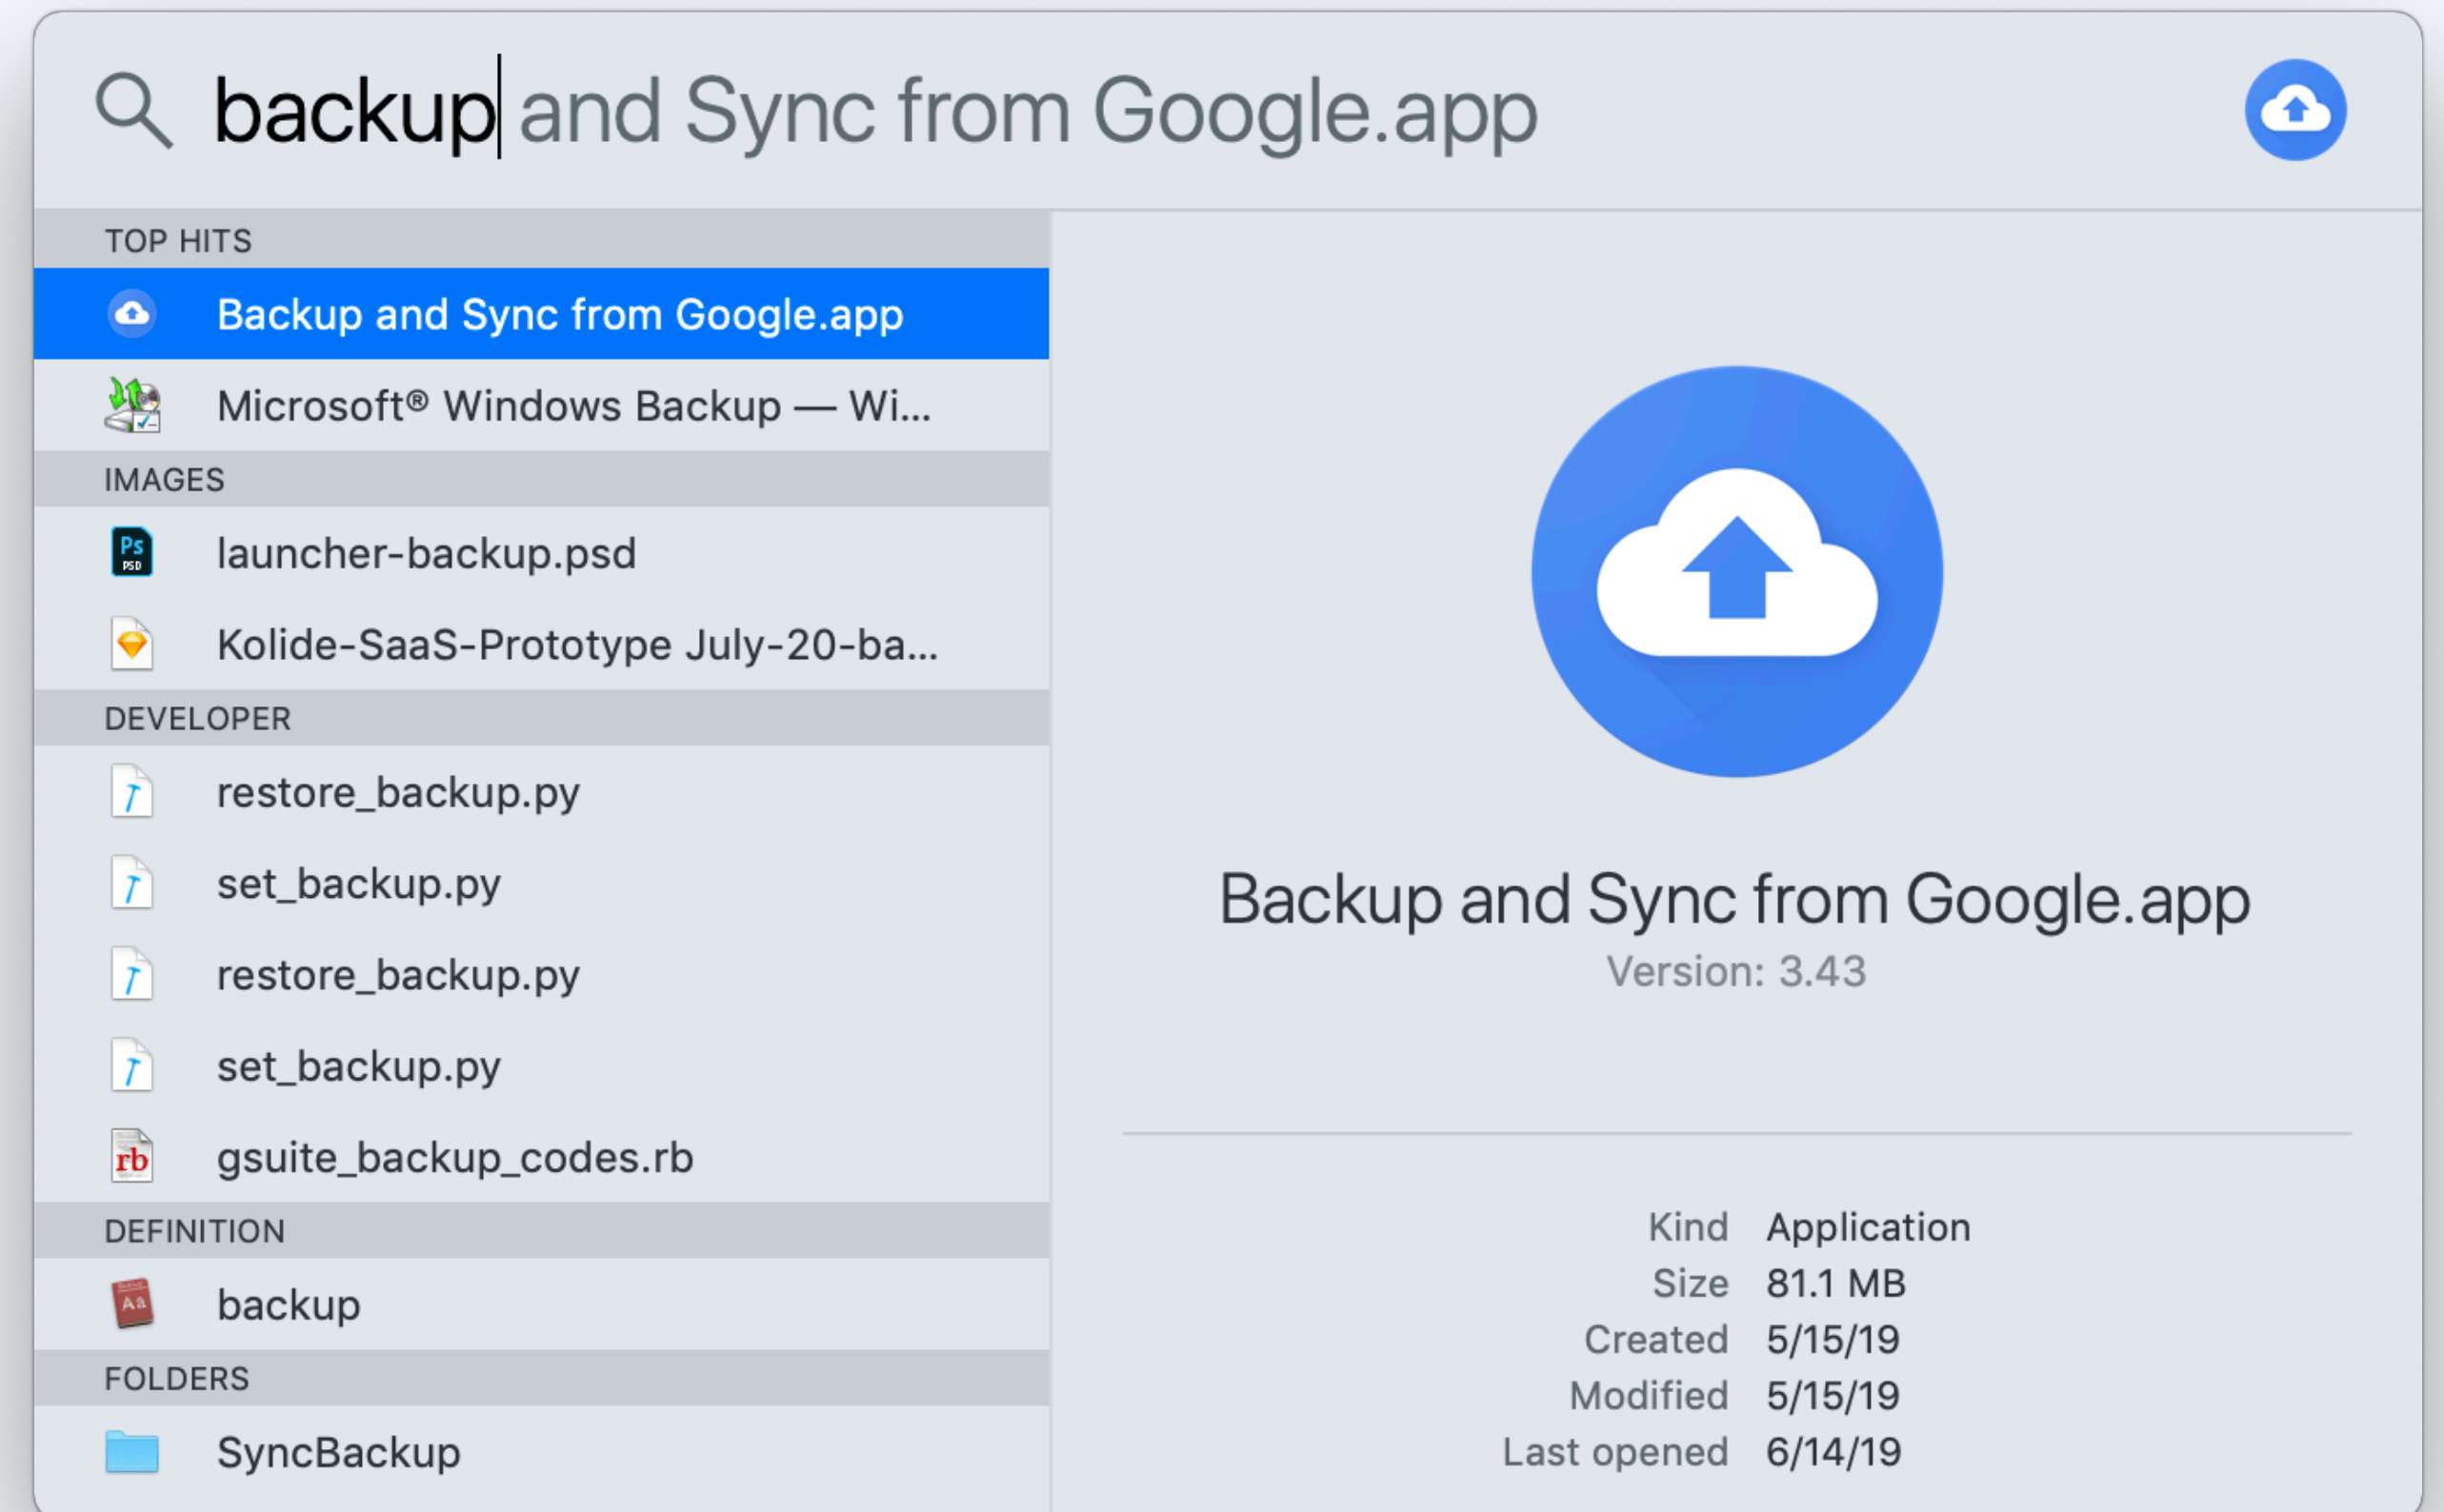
backup and Sync from Google.app

TOP HITS
Backup and Sync from Google.app
Microsoft® Windows Backup — Wi...
IMAGES
launcher-backup.psd
Kolide-SaaS-Prototype July-20-ba...
DEVELOPER
restore_backup.py
set_backup.py
restore_backup.py
set_backup.py
gsuite_backup_codes.rb
DEFINITION
backup
FOLDERS
SyncBackup

Backup and Sync from Google.app
Version: 3.43

| | |
|---|---|
| Kind | Application |
| Size | 81.1 MB |
| Created | 5/15/19 |
| Modified | 5/15/19 |
| Last opened | 6/14/19 |